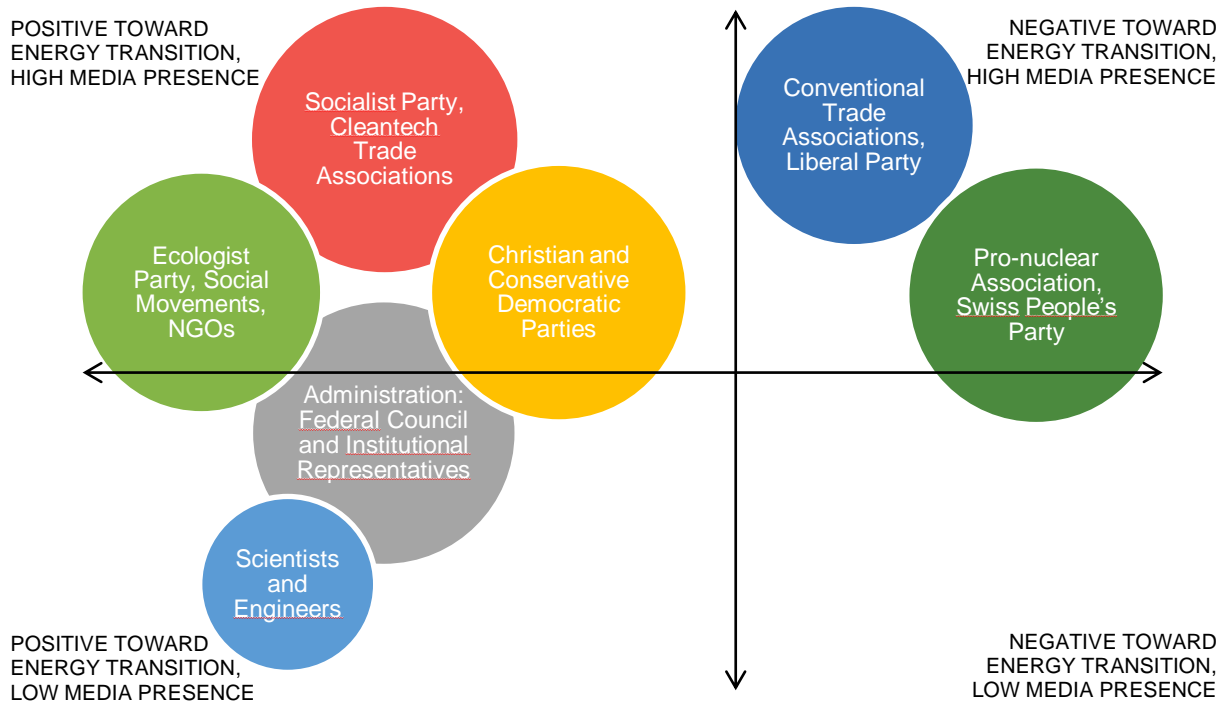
POSITIVE TOWARD ENERGY TRANSITION, HIGH MEDIA PRESENCE

NEGATIVE TOWARD ENERGY TRANSITION, HIGH MEDIA PRESENCE

Socialist Party, Cleantech Trade Associations

Conventional Trade Associations, Liberal Party

Ecologist Party, Social Movements, NGOs

Christian and Conservative Democratic Parties

Pro-nuclear Association, Swiss People's Party

Administration: Federal Council and Institutional Representatives

Scientists and Engineers

POSITIVE TOWARD ENERGY TRANSITION, LOW MEDIA PRESENCE

NEGATIVE TOWARD ENERGY TRANSITION, LOW MEDIA PRESENCE